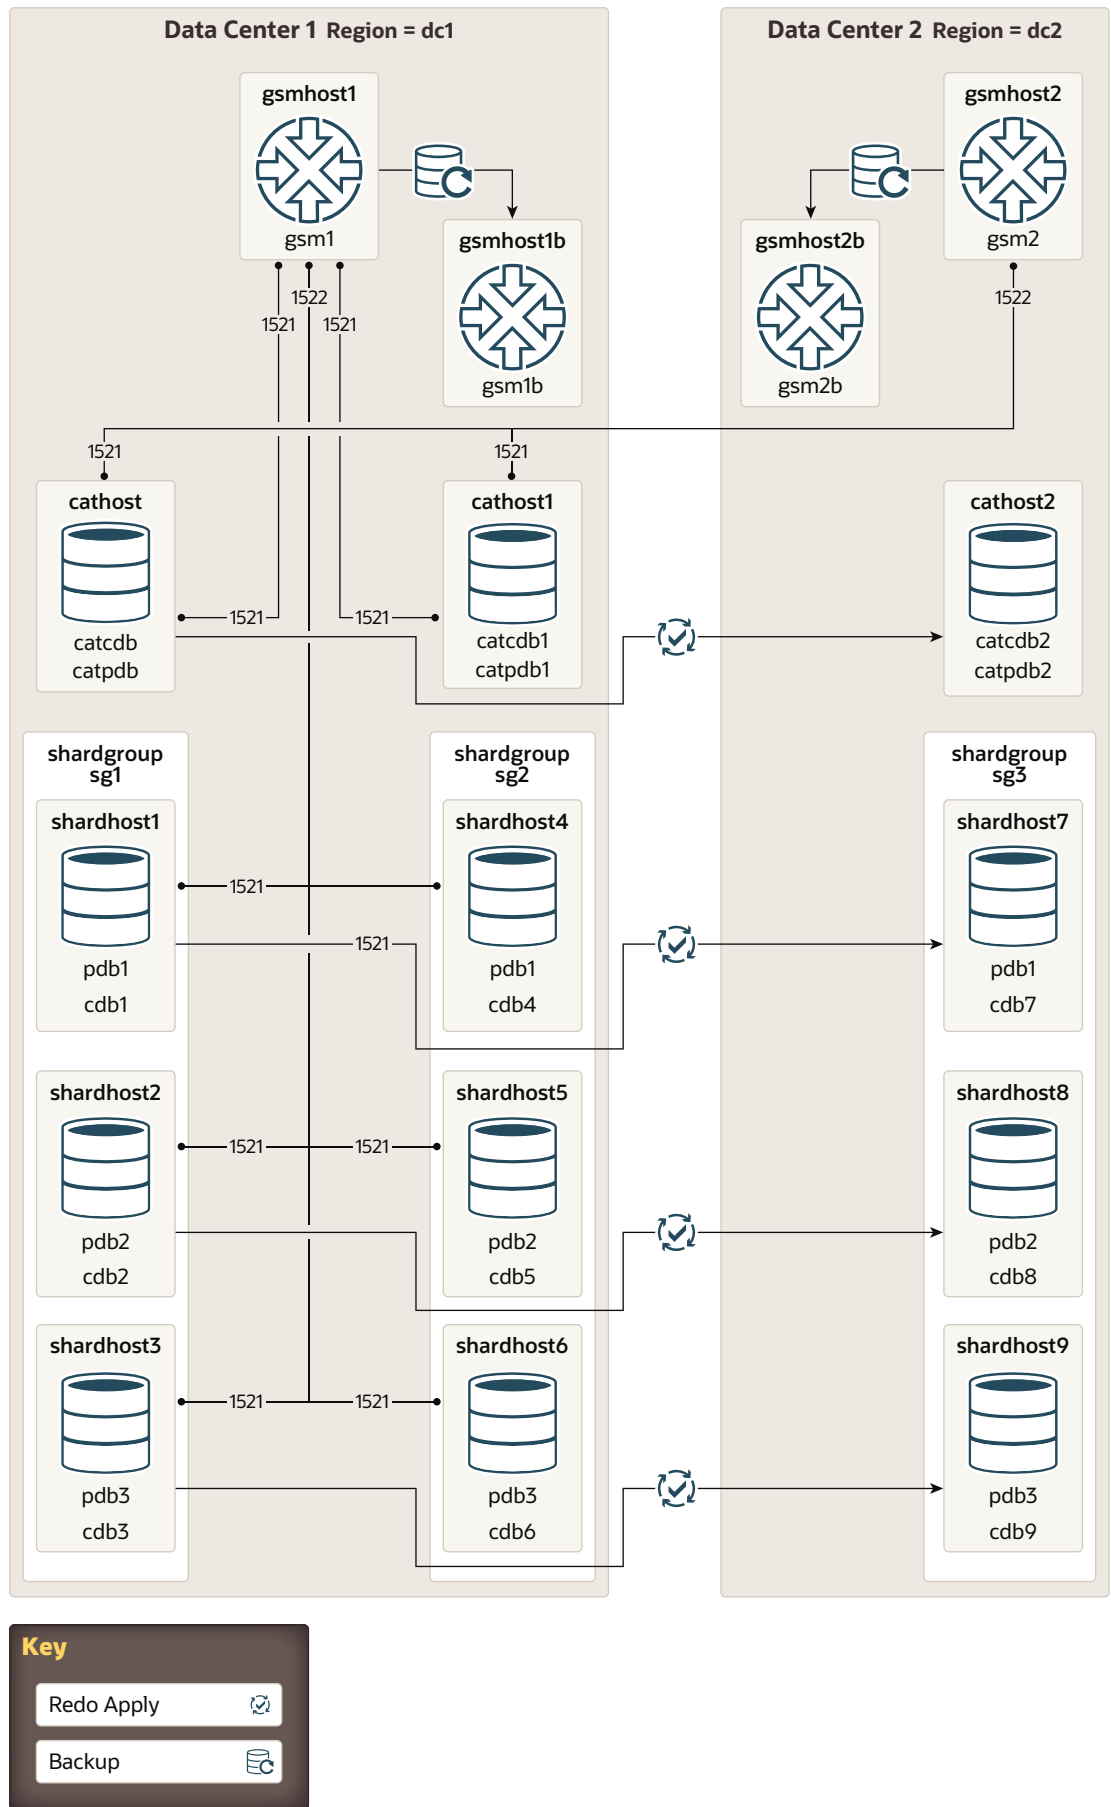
Data Center 1 Region = dc1

Data Center 2 Region = dc2

gsmhost1
gsm1

gsmhost1b
gsm1b

gsmhost2
gsm2

gsmhost2b
gsm2b

1522
1521
1521
1522

1521
1521

cathost
catcdb
catpdb

1521
1521

cathost1
catcdb1
catpdb1

cathost2
catcdb2
catpdb2

shardgroup sg1

shardgroup sg2

shardgroup sg3

shardhost1
pdb1
cdb1

1521
1521

shardhost4
pdb1
cdb4

shardhost7
pdb1
cdb7

shardhost2
pdb2
cdb2

1521
1521

shardhost5
pdb2
cdb5

shardhost8
pdb2
cdb8

shardhost3
pdb3
cdb3

1521
1521

shardhost6
pdb3
cdb6

shardhost9
pdb3
cdb9

Key
Redo Apply
Backup